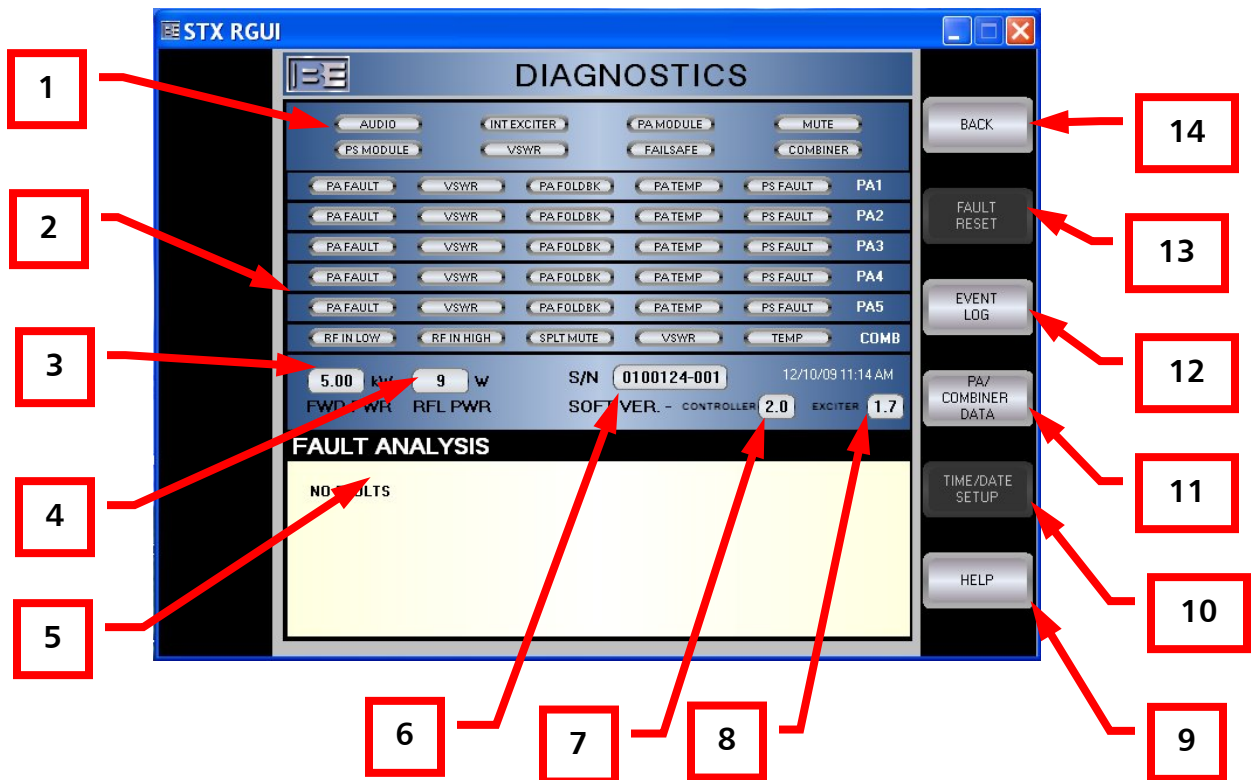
STX RGUI

1

2

3

4

5

BE DIAGNOSTICS

AUDIO INT EXCITER PA MODULE MUTE
PS MODULE VSWR FAILSAFE COMBINER

| | | | | | |
|---|---|---|---|---|---|
| PA FAULT | VSWR | PA FOLDBK | PA TEMP | PS FAULT | PA1 |
| PA FAULT | VSWR | PA FOLDBK | PA TEMP | PS FAULT | PA2 |
| PA FAULT | VSWR | PA FOLDBK | PA TEMP | PS FAULT | PA3 |
| PA FAULT | VSWR | PA FOLDBK | PA TEMP | PS FAULT | PA4 |
| PA FAULT | VSWR | PA FOLDBK | PA TEMP | PS FAULT | PA5 |
| RF IN LOW | RF IN HIGH | SPLT MUTE | VSWR | TEMP | COMB |

5.00 kW 9 W
FWD PWR RFL PWR

S/N 0100124-001 12/10/09 11:14 AM
SOFT VER. - CONTROLLER 2.0 EXCITER 1.7

FAULT ANALYSIS

NO FAULTS

BACK

FAULT RESET

EVENT LOG

PA/ COMBINER DATA

TIME/DATE SETUP

HELP

14

13

12

11

10

9

6

7

8